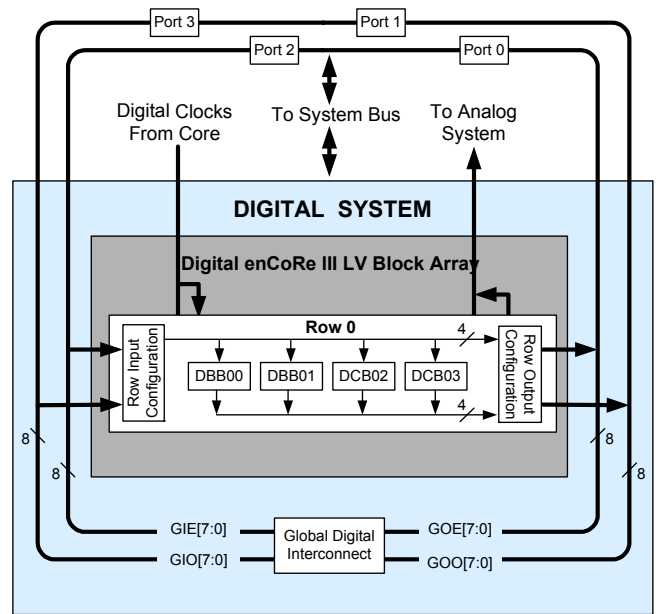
Port 3

Port 1

Port 2

Port 0

Digital Clocks From Core

To System Bus

To Analog System

DIGITAL SYSTEM

Digital enCoRe III LV Block Array

Row 0

Row Input Configuration

4

Row Output Configuration

DBB00

DBB01

DCB02

DCB03

4

8

8

8

8

GIE[7:0]

Global Digital Interconnect

GOE[7:0]

GIO[7:0]

GOO[7:0]